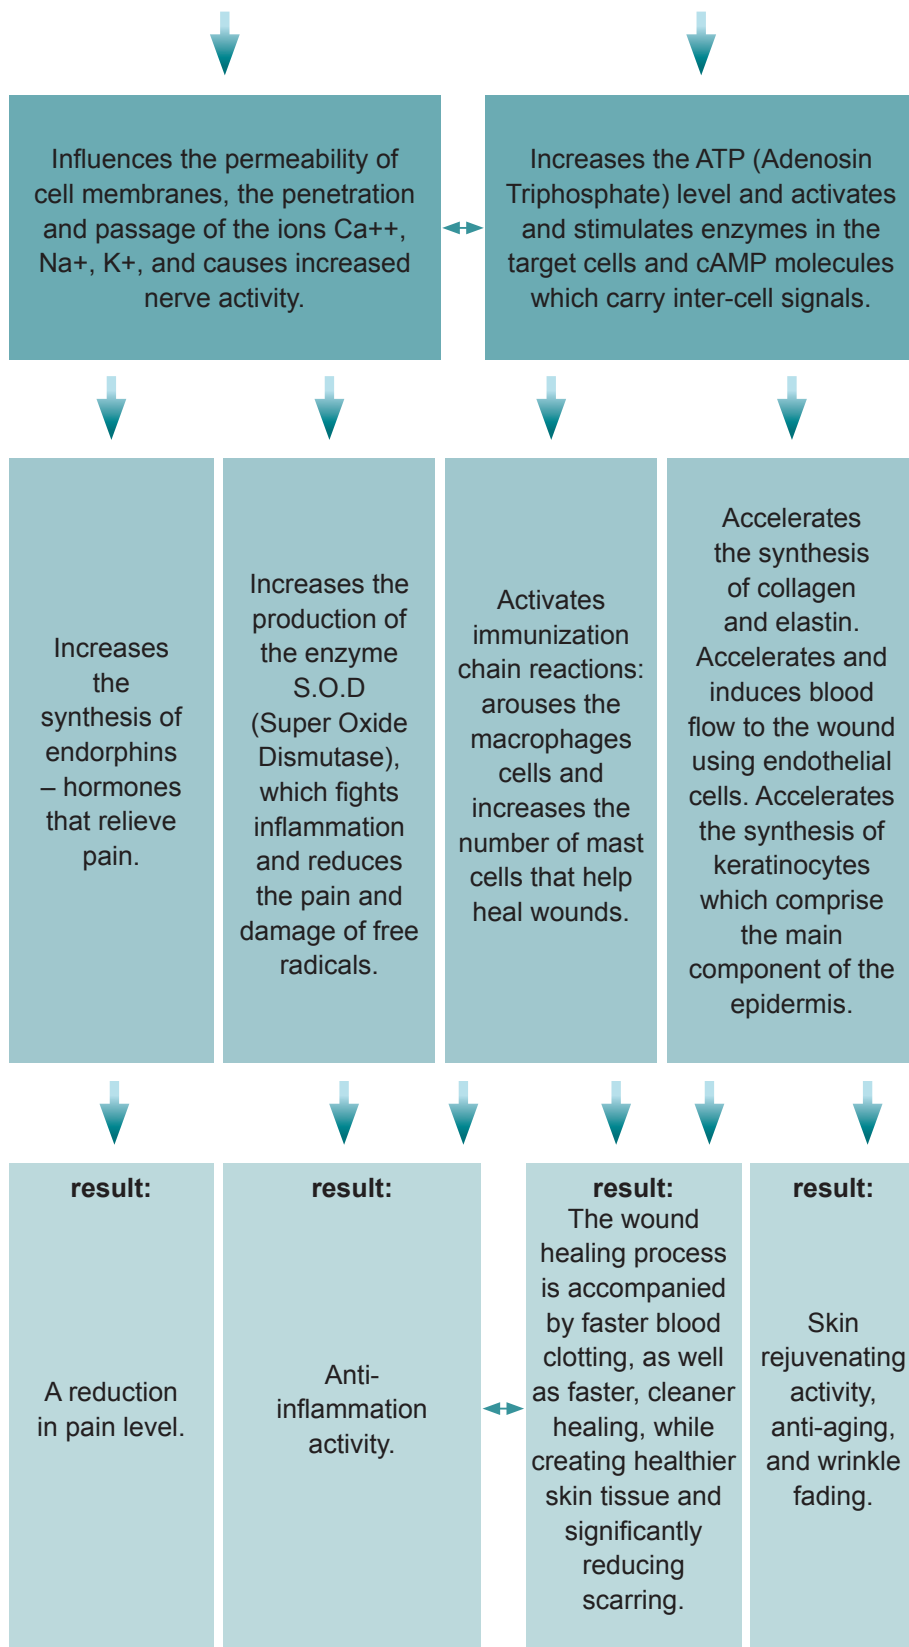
Influences the permeability of cell membranes, the penetration and passage of the ions Ca++, Na+, K+, and causes increased nerve activity.

Increases the ATP (Adenosin Triphosphate) level and activates and stimulates enzymes in the target cells and cAMP molecules which carry inter-cell signals.

Increases the synthesis of endorphins – hormones that relieve pain.

Increases the production of the enzyme S.O.D (Super Oxide Dismutase), which fights inflammation and reduces the pain and damage of free radicals.

Activates immunization chain reactions: arouses the macrophages cells and increases the number of mast cells that help heal wounds.

Accelerates the synthesis of collagen and elastin. Accelerates and induces blood flow to the wound using endothelial cells. Accelerates the synthesis of keratinocytes which comprise the main component of the epidermis.

result:
A reduction in pain level.

result:
Anti-inflammation activity.

result:
The wound healing process is accompanied by faster blood clotting, as well as faster, cleaner healing, while creating healthier skin tissue and significantly reducing scarring.

result:
Skin rejuvenating activity, anti-aging, and wrinkle fading.